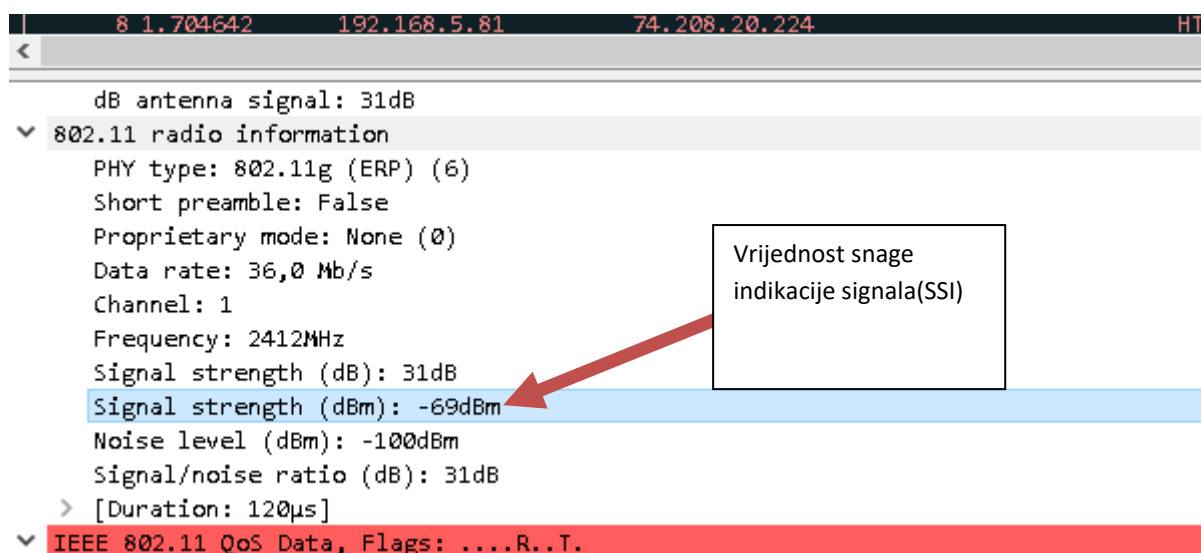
8 1.704642 192.168.5.81 74.208.20.224 HT

dB antenna signal: 31dB
802.11 radio information
PHY type: 802.11g (ERP) (6)
Short preamble: False
Proprietary mode: None (0)
Data rate: 36,0 Mb/s
Channel: 1
Frequency: 2412MHz
Signal strength (dB): 31dB
Signal strength (dBm): -69dBm
Noise level (dBm): -100dBm
Signal/noise ratio (dB): 31dB
[Duration: 120µs]
IEEE 802.11 QoS Data, Flags: ....R..T.

Vrijednost snage indikacije signala(SSI)